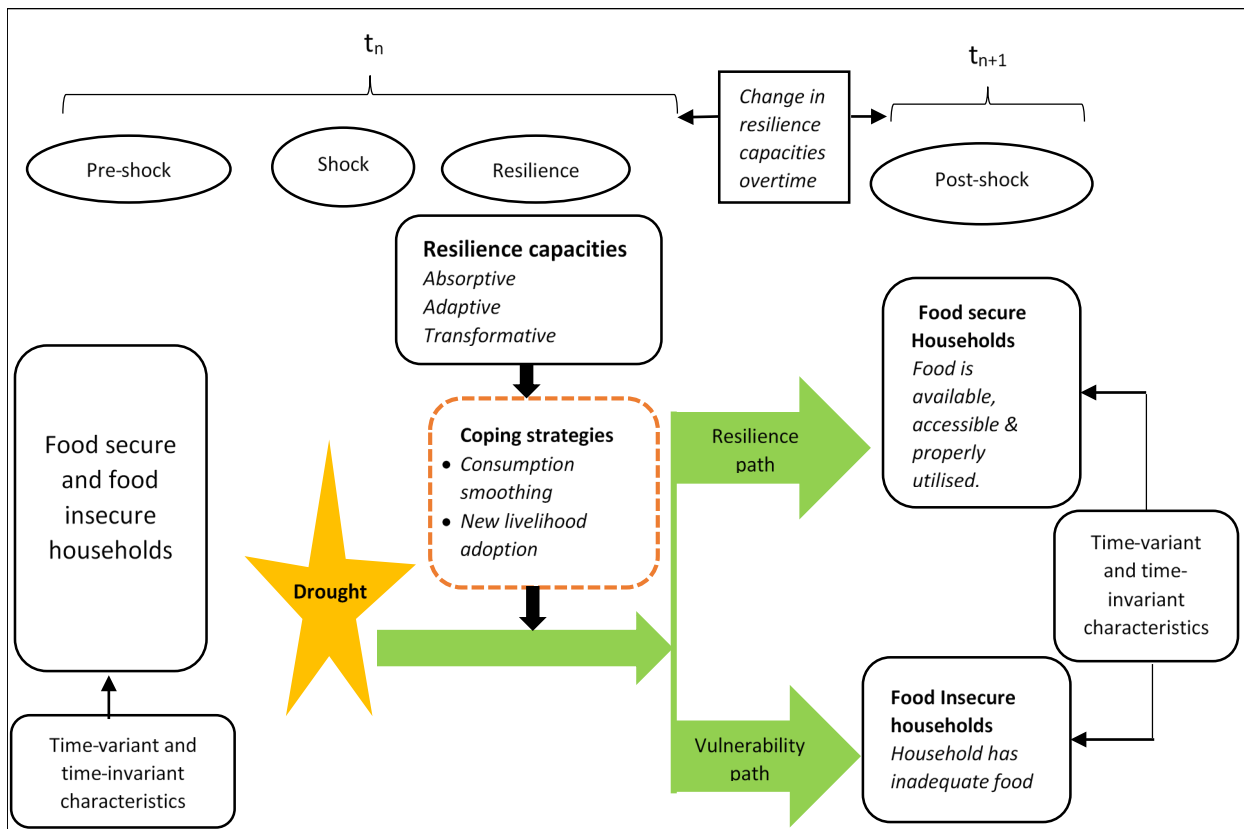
$t_n$

$t_{n+1}$

Change in resilience capacities overtime

Pre-shock

Shock

Resilience

Post-shock

Resilience capacities
Absorptive
Adaptive
Transformative

Food secure Households
Food is available, accessible & properly utilised.

Food secure and food insecure households

Coping strategies
• Consumption smoothing
• New livelihood adoption

Resilience path

Drought

Time-variant and time-invariant characteristics

Vulnerability path

Food Insecure households
Household has inadequate food

Time-variant and time-invariant characteristics